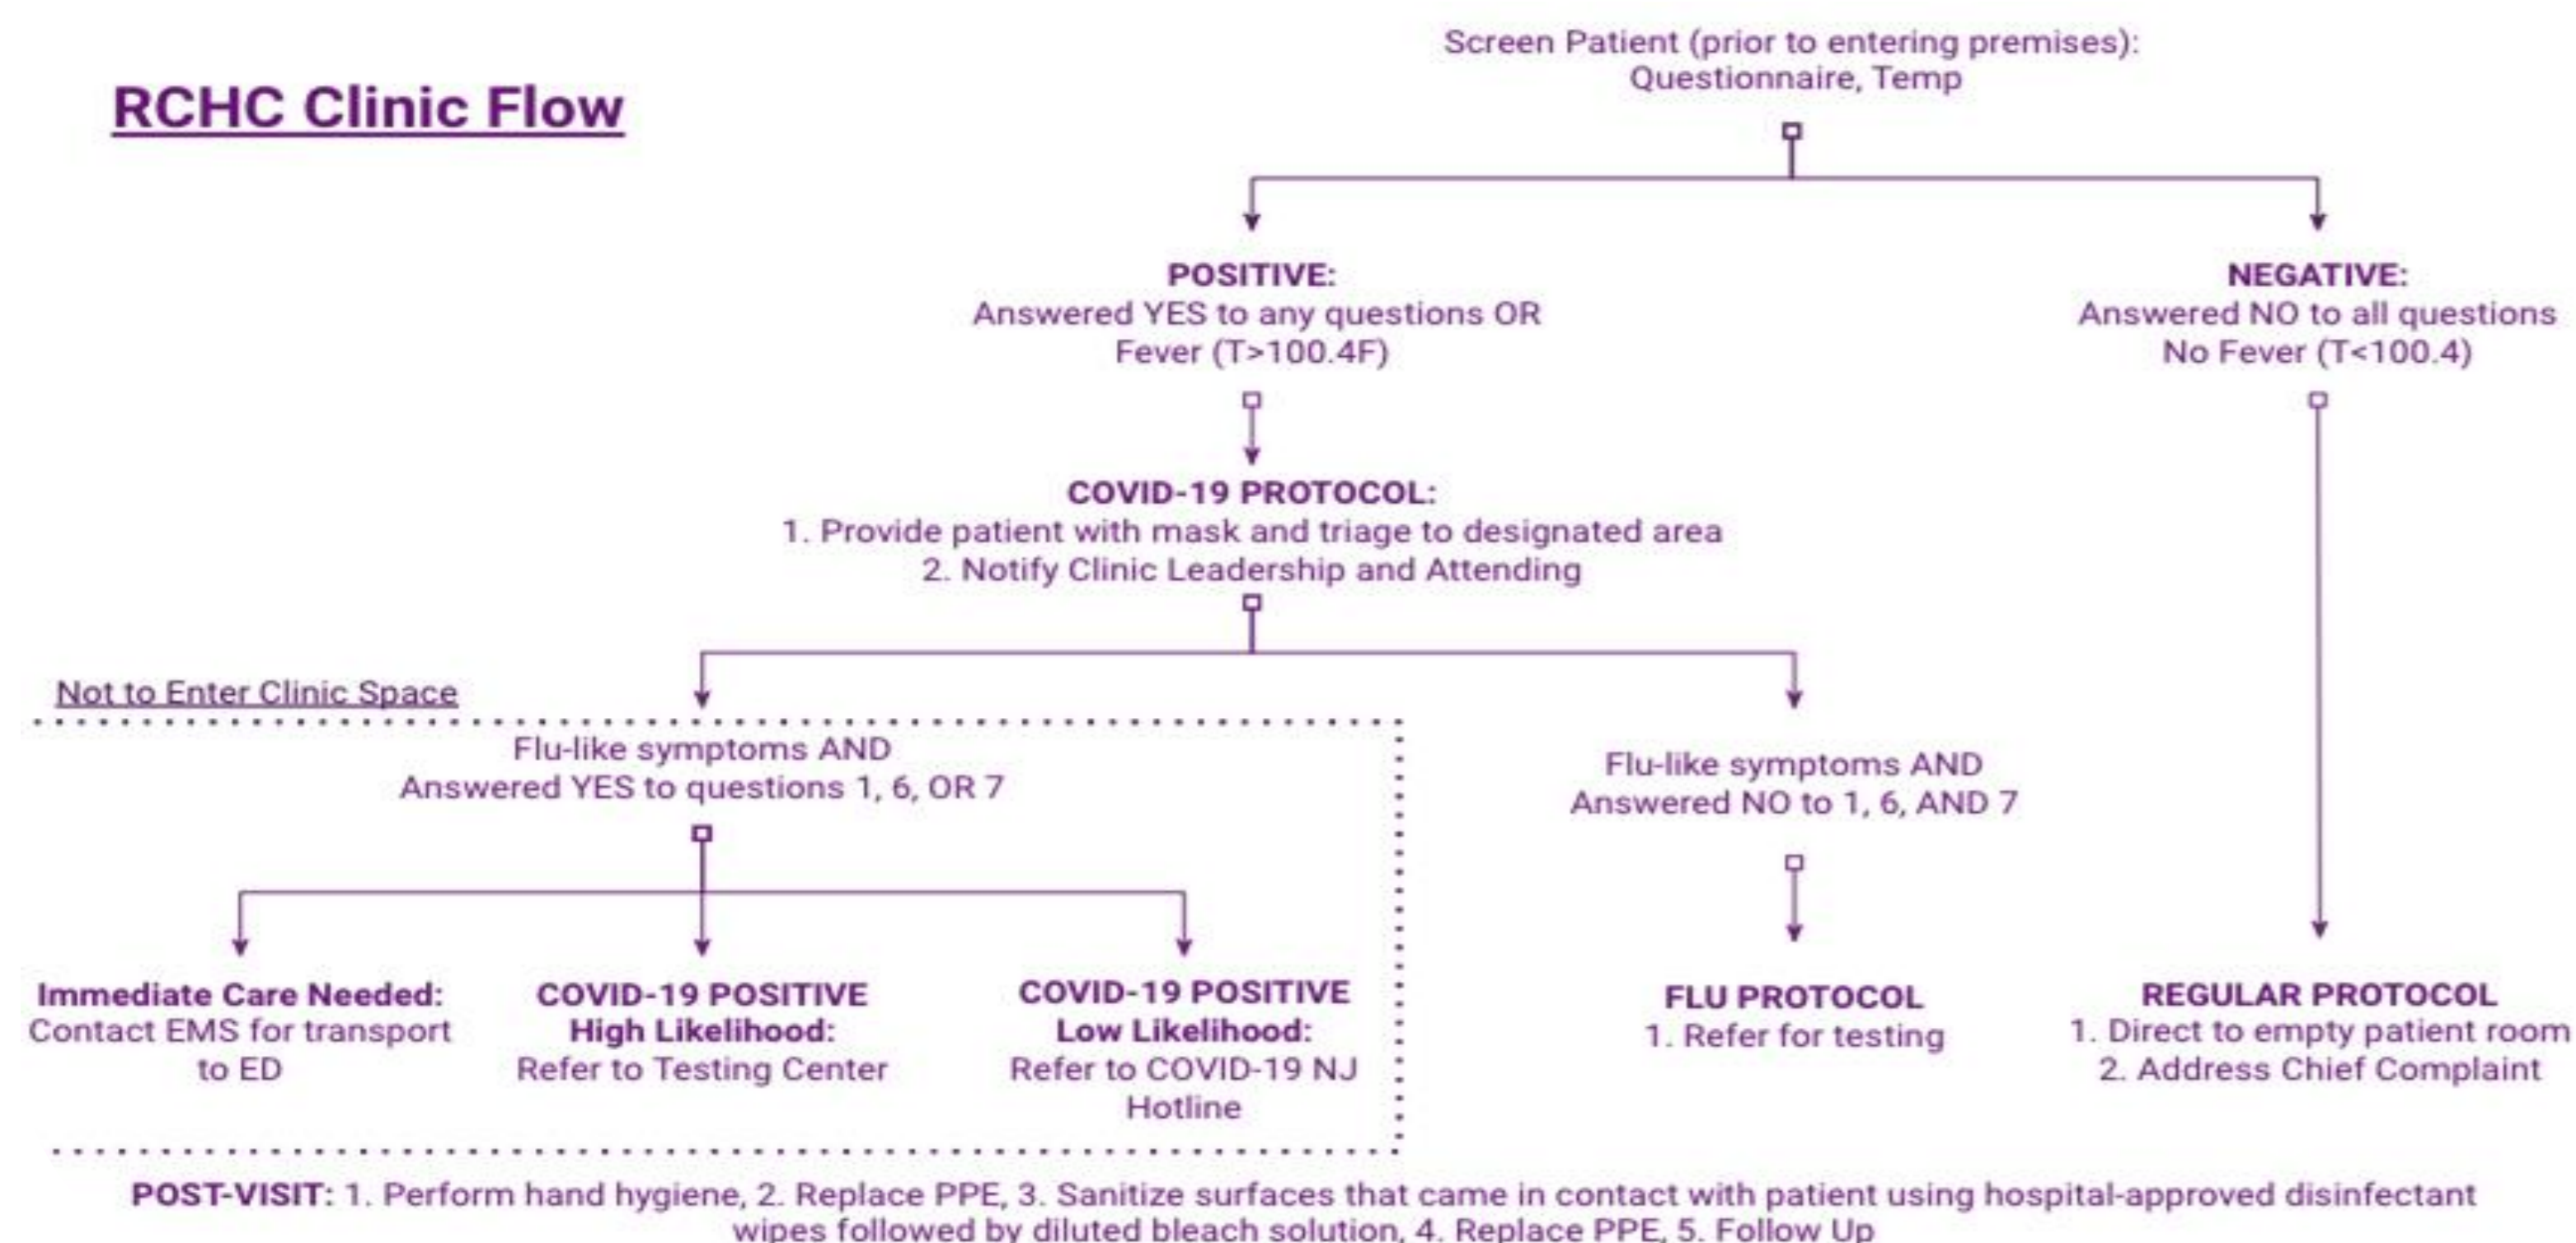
RCHC Clinic Flow

Screen Patient (prior to entering premises):
Questionnaire, Temp

POSITIVE:
Answered YES to any questions OR
Fever (T>100.4F)

NEGATIVE:
Answered NO to all questions
No Fever (T<100.4)

COVID-19 PROTOCOL:
1. Provide patient with mask and triage to designated area
2. Notify Clinic Leadership and Attending

Not to Enter Clinic Space

Flu-like symptoms AND
Answered YES to questions 1, 6, OR 7

Flu-like symptoms AND
Answered NO to 1, 6, AND 7

Immediate Care Needed:
Contact EMS for transport to ED

COVID-19 POSITIVE
High Likelihood:
Refer to Testing Center

COVID-19 POSITIVE
Low Likelihood:
Refer to COVID-19 NJ Hotline

FLU PROTOCOL
1. Refer for testing

REGULAR PROTOCOL
1. Direct to empty patient room
2. Address Chief Complaint

POST-VISIT: 1. Perform hand hygiene, 2. Replace PPE, 3. Sanitize surfaces that came in contact with patient using hospital-approved disinfectant wipes followed by diluted bleach solution, 4. Replace PPE, 5. Follow Up